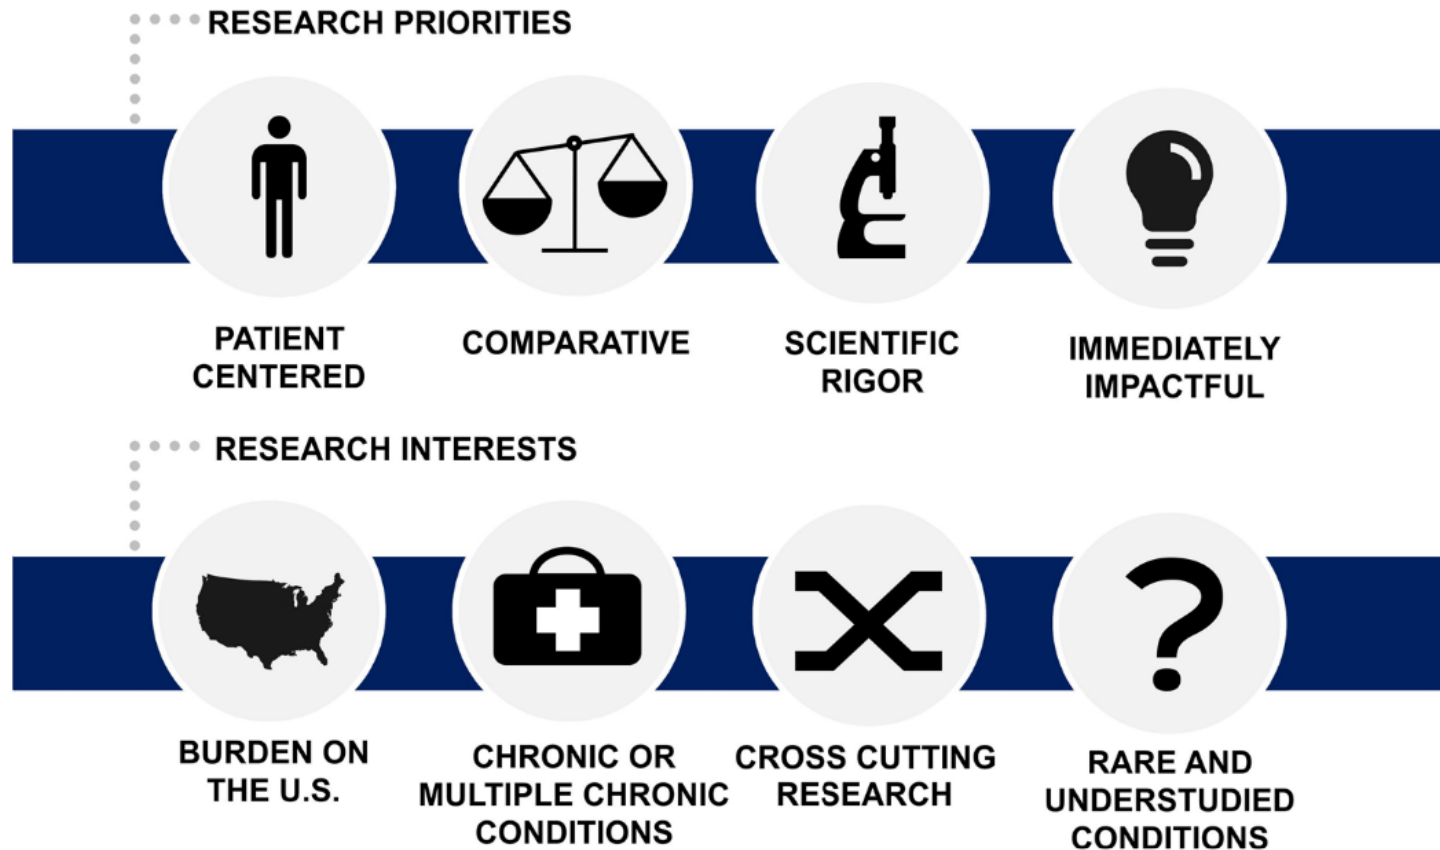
RESEARCH PRIORITIES

PATIENT CENTERED

COMPARATIVE

SCIENTIFIC RIGOR

IMMEDIATELY IMPACTFUL

RESEARCH INTERESTS

BURDEN ON THE U.S.

CHRONIC OR MULTIPLE CHRONIC CONDITIONS

CROSS CUTTING RESEARCH

RARE AND UNDERSTUDIED CONDITIONS